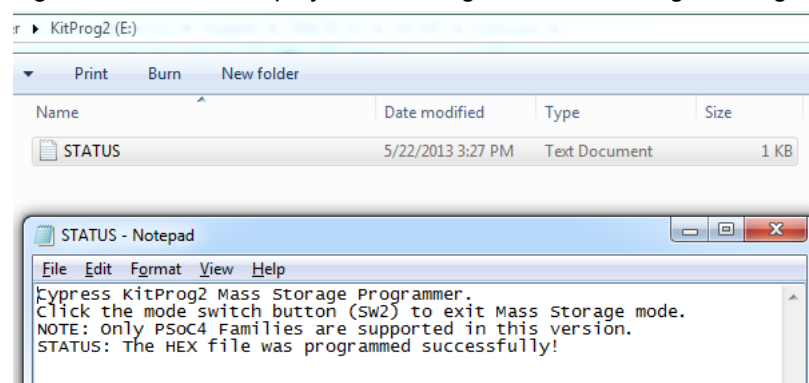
r ▸ KitProg2 (E:)

Print Burn New folder

| Name | Date modified | Type | Size |
|---|---|---|---|
| STATUS | 5/22/2013 3:27 PM | Text Document | 1 KB |

STATUS - Notepad

File Edit Format View Help

Cypress KitProg2 Mass Storage Programmer.
Click the mode switch button (SW2) to exit Mass Storage mode.
NOTE: Only PSoC4 Families are supported in this version.
STATUS: The HEX file was programmed successfully!